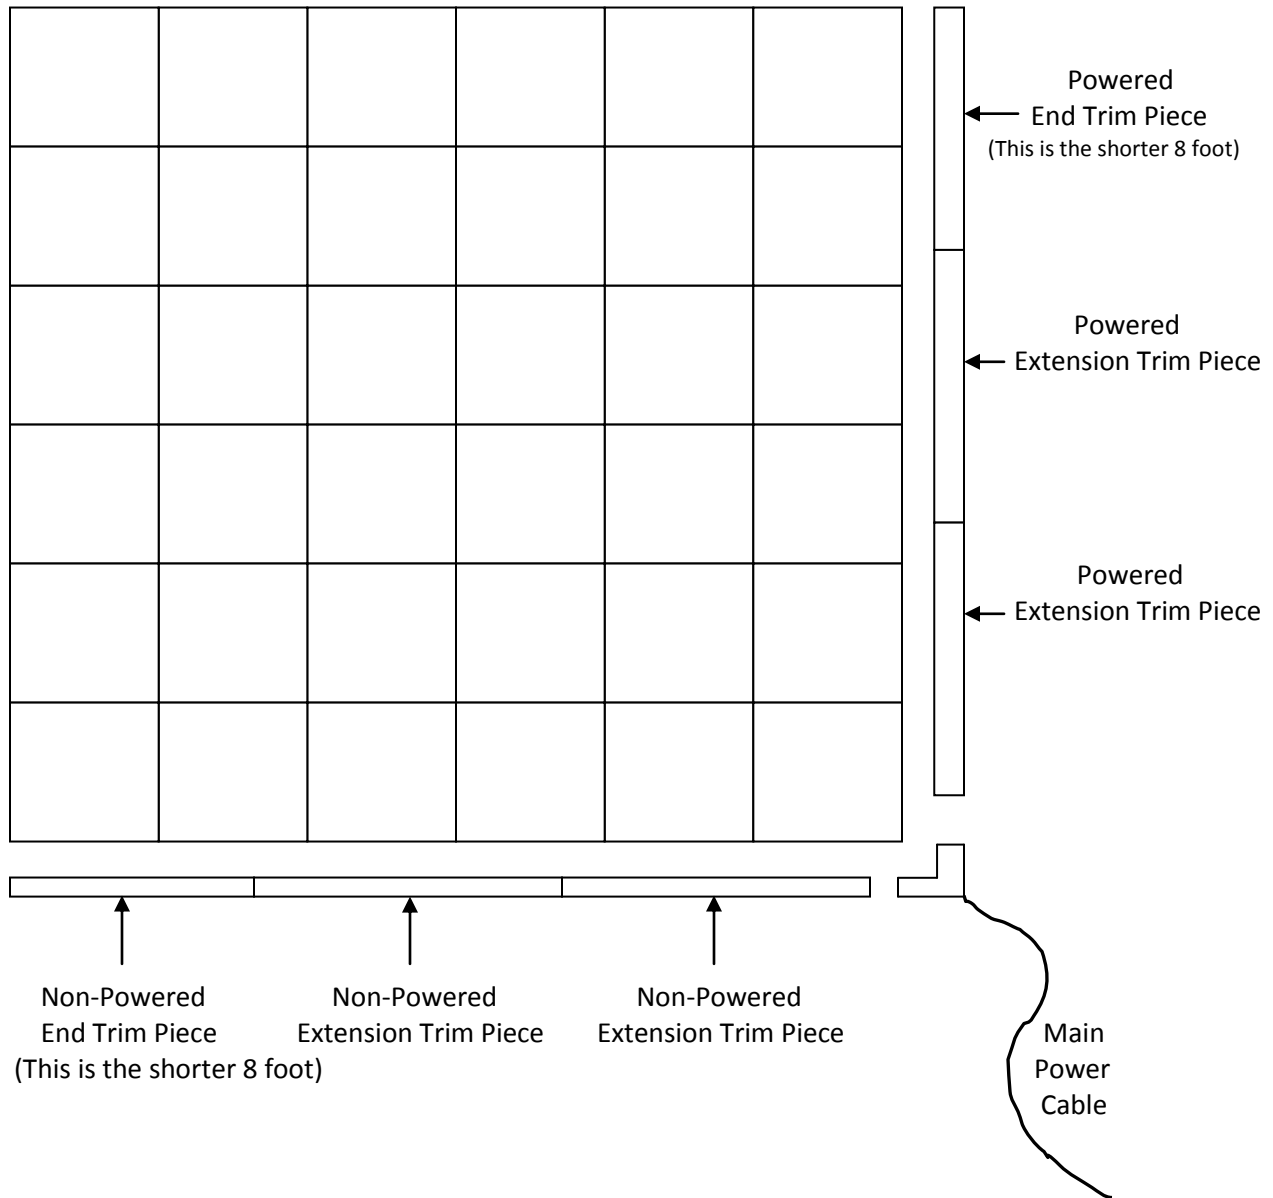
Powered
End Trim Piece
(This is the shorter 8 foot)

Powered
Extension Trim Piece

Powered
Extension Trim Piece

Non-Powered
End Trim Piece
(This is the shorter 8 foot)

Non-Powered
Extension Trim Piece

Non-Powered
Extension Trim Piece

Main
Power
Cable